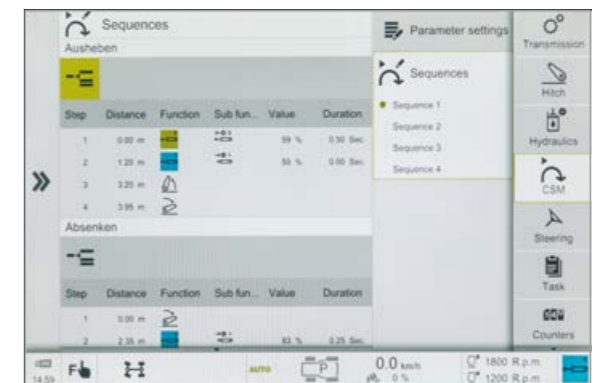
Sequences

Ausheben

| Step | Distance | Function | Sub fun... | Value | Duration |
|---|---|---|---|---|---|
| 1 | 0.00 m | | | 59 % | 0.50 Sec |
| 2 | 1.20 m | | | 50 % | 0.50 Sec |
| 3 | 3.25 m | | | | |
| 4 | 3.95 m | | | | |

Absenken

| Step | Distance | Function | Sub fun... | Value | Duration |
|---|---|---|---|---|---|
| 1 | 0.00 m | | | | |
| 2 | 2.35 m | | | 83 % | 0.25 Sec |

Parameter settings

Sequences

Sequence 1
Sequence 2
Sequence 3
Sequence 4

Transmission
Hitch
Hydraulics
CSM
Steering
Task
Counters

14:59
AUTO
P
0.0 km/h
0 %
1800 R.p.m.
1200 R.p.m.